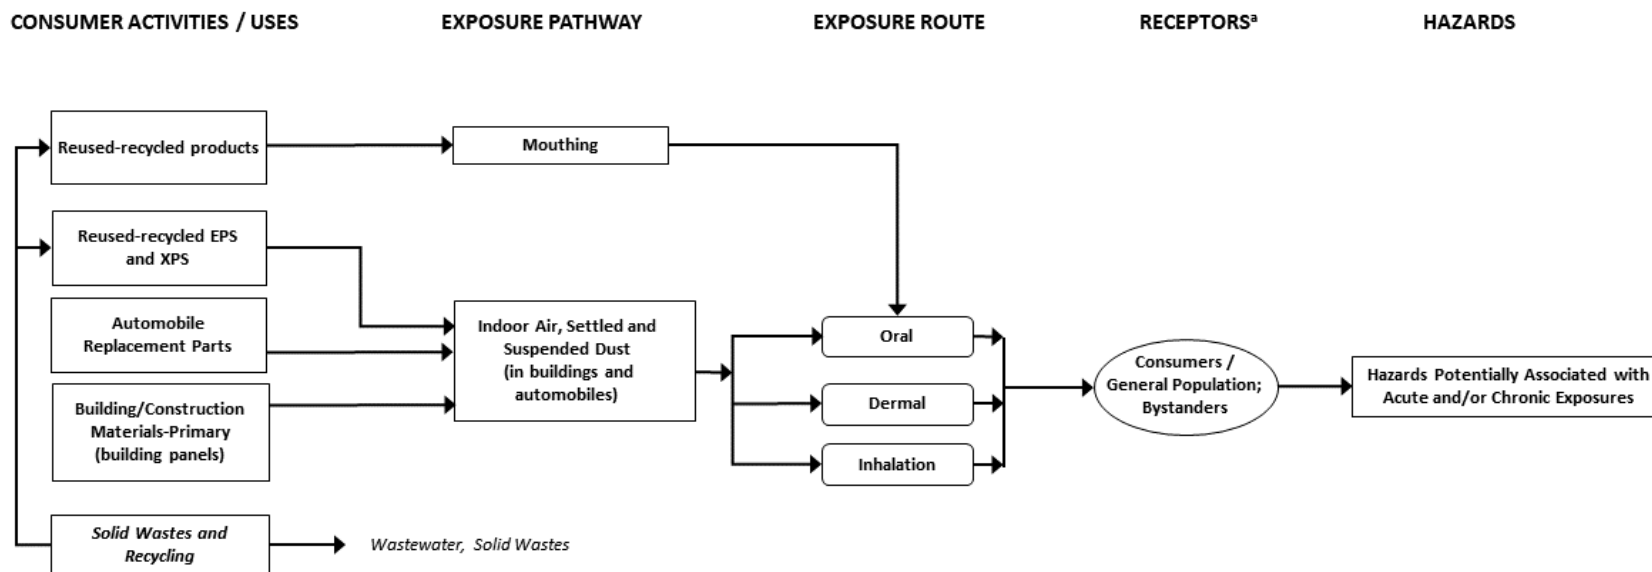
CONSUMER ACTIVITIES / USES

EXPOSURE PATHWAY

EXPOSURE ROUTE

RECEPTORS$^{a}$

HAZARDS

Reused-recycled products

Mouthing

Reused-recycled EPS and XPS

Automobile Replacement Parts

Building/Construction Materials-Primary (building panels)

Indoor Air, Settled and Suspended Dust (in buildings and automobiles)

Oral

Dermal

Inhalation

Consumers / General Population; Bystanders

Hazards Potentially Associated with Acute and/or Chronic Exposures

Solid Wastes and Recycling

Wastewater, Solid Wastes